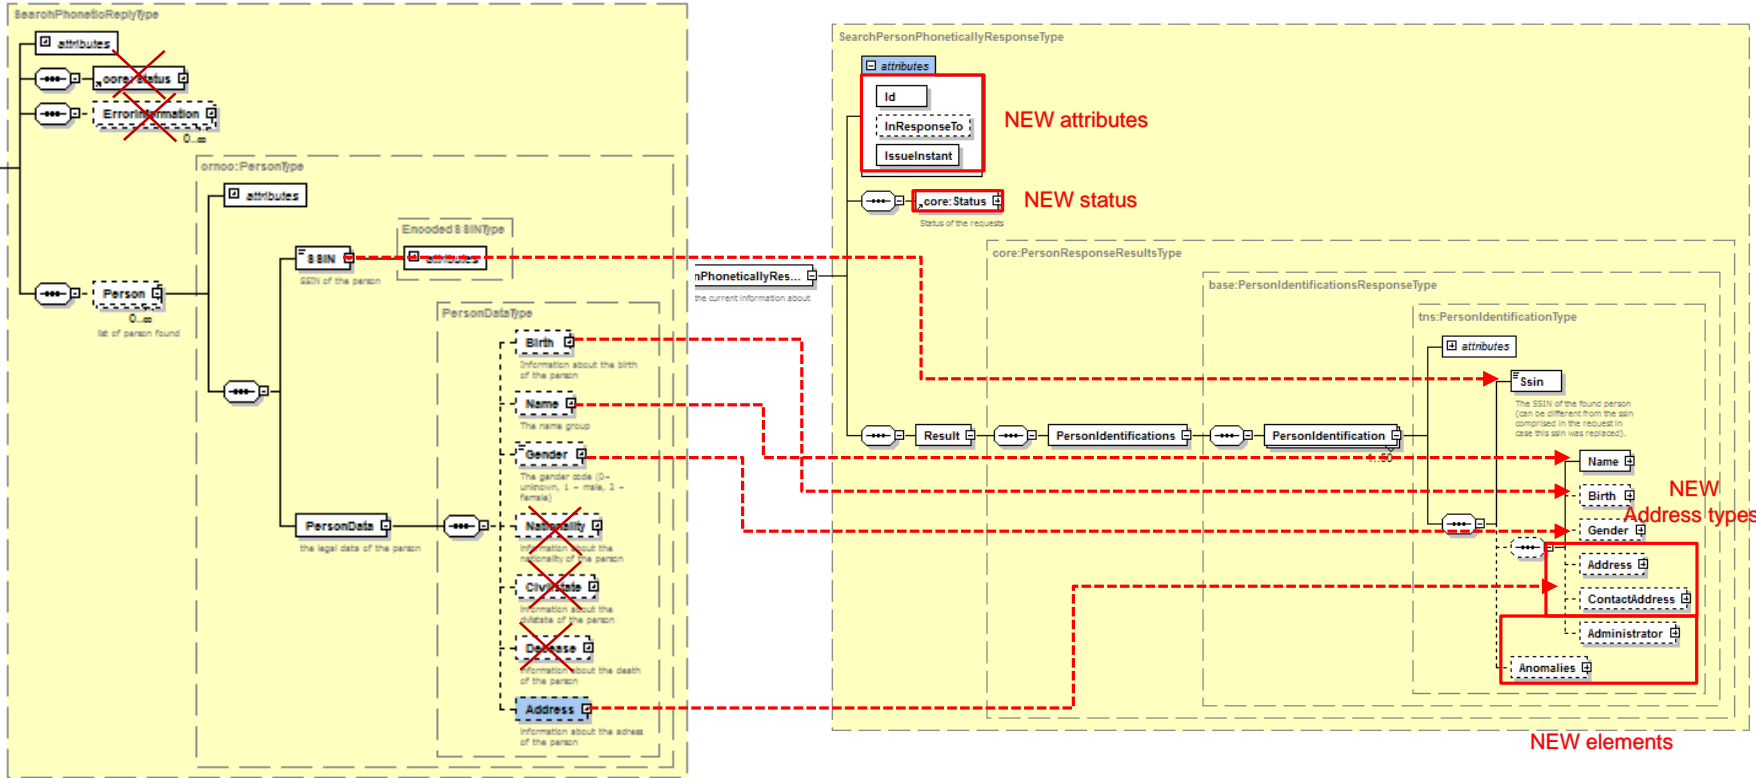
SearchPhoneticReplyType

attributes

core:Status

ErrorInformation

0..∞

crnoo:PersonType

attributes

SSIN

SSIN of the person

EncodedSSINType

attributes

Person

0..∞

list of person found

PersonDataType

Birth

Information about the birth of the person

Name

The name group

Gender

The gender code (0 – unknown, 1 – male, 2 – female)

PersonData

the legal data of the person

Nationality

Information about the nationality of the person

CivilState

Information about the civilstate of the person

Decease

Information about the death of the person

Address

Information about the adress of the person

nPhoneticallyRes...

the current information about

SearchPersonPhoneticallyResponseType

attributes

Id

InResponseTo

IssueInstant

NEW attributes

core:Status

Status of the requests

NEW status

core:PersonResponseResultsType

base:PersonIdentificationsResponseType

tns:PersonIdentificationType

attributes

Ssin

The SSIN of the found person (can be different from the ssin comprised in the request in case this ssin was replaced).

Result

PersonIdentifications

PersonIdentification

1..50

Name

Birth

Gender

NEW Address types

Address

ContactAddress

Administrator

Anomalies

NEW elements